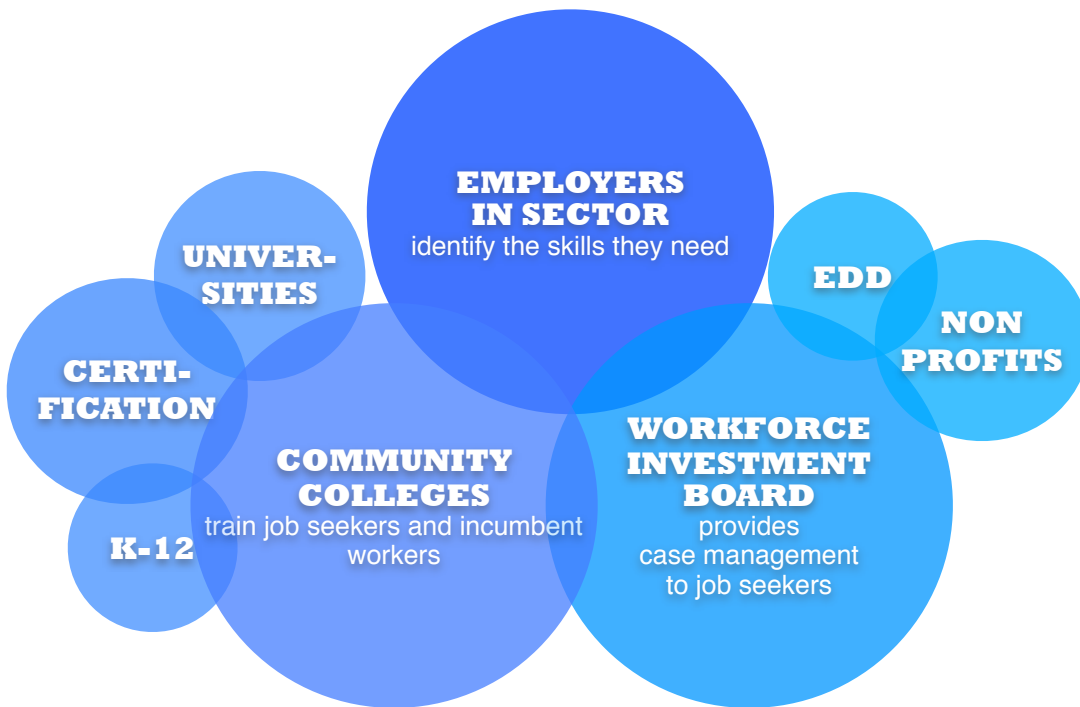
EMPLOYERS IN SECTOR
identify the skills they need

UNIVERSITIES

EDD

NON PROFITS

CERTIFICATION

COMMUNITY COLLEGES
train job seekers and incumbent workers

WORKFORCE INVESTMENT BOARD
provides case management to job seekers

K-12